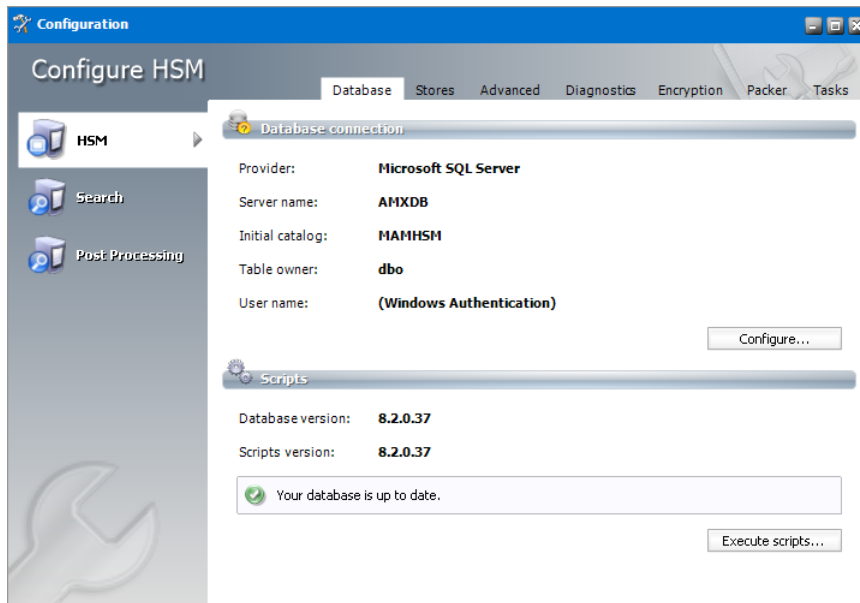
Configuration

Configure HSM

Database | Stores | Advanced | Diagnostics | Encryption | Packer | Tasks

HSM

Search

Post Processing

Database connection

Provider: Microsoft SQL Server

Server name: AMXDB

Initial catalog: MAMHSM

Table owner: dbo

User name: (Windows Authentication)

Configure...

Scripts

Database version: 8.2.0.37

Scripts version: 8.2.0.37

Your database is up to date.

Execute scripts...